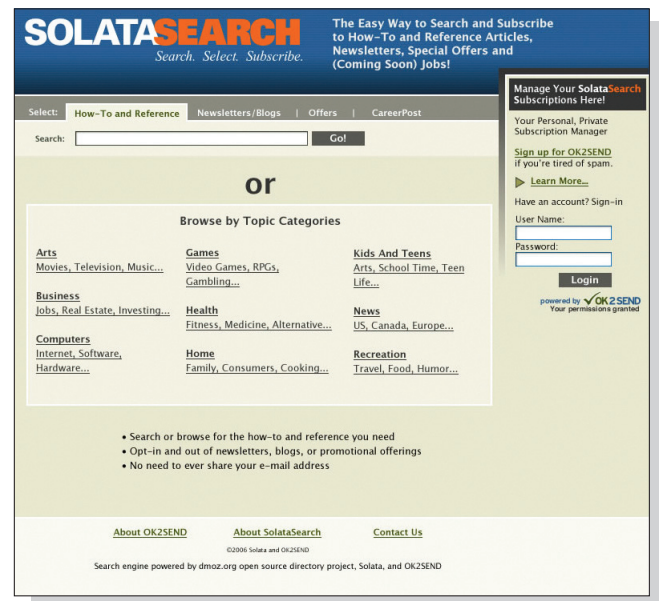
SOLATASEARCH
Search. Select. Subscribe.

The Easy Way to Search and Subscribe to How-To and Reference Articles, Newsletters, Special Offers and (Coming Soon) Jobs!

Select: How-To and Reference | Newsletters/Blogs | Offers | CareerPost

Search: Go!

or

Browse by Topic Categories

Arts
Movies, Television, Music...

Business
Jobs, Real Estate, Investing...

Computers
Internet, Software, Hardware...

Games
Video Games, RPGs, Gambling...

Health
Fitness, Medicine, Alternative...

Home
Family, Consumers, Cooking...

Kids And Teens
Arts, School Time, Teen Life...

News
US, Canada, Europe...

Recreation
Travel, Food, Humor...

• Search or browse for the how-to and reference you need
• Opt-in and out of newsletters, blogs, or promotional offerings
• No need to ever share your e-mail address

Manage Your SolataSearch Subscriptions Here!

Your Personal, Private Subscription Manager

Sign up for OK2SEND if you're tired of spam.

Learn More...

Have an account? Sign-in

User Name:

Password:

Login

powered by OK2SEND
Your permissions granted

About OK2SEND About SolataSearch Contact Us

©2006 Solata and OK2SEND

Search engine powered by dmoz.org open source directory project, Solata, and OK2SEND